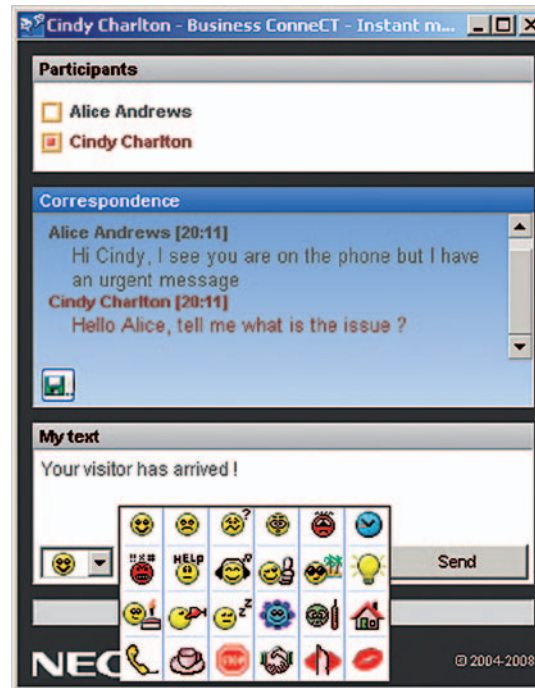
Cindy Charlton - Business ConneCT - Instant m...

Participants

Alice Andrews

Cindy Charlton

Correspondence

Alice Andrews [20:11]
Hi Cindy, I see you are on the phone but I have an urgent message

Cindy Charlton [20:11]
Hello Alice, tell me what is the issue ?

My text

Your visitor has arrived !

HELP

Send

NEC

© 2004-2008